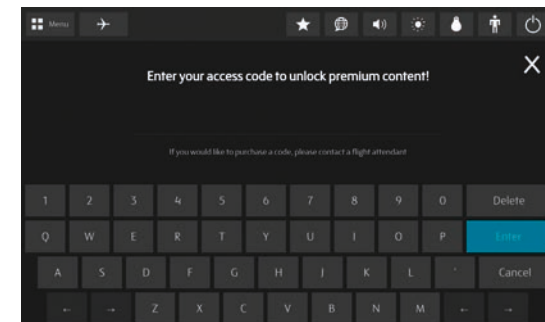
Menu

Enter your access code to unlock premium content!

If you would like to purchase a code, please contact a flight attendant

1 2 3 4 5 6 7 8 9 0 Delete
Q W E R T Y U I O P Enter
A S D F G H J K L ' Cancel
← → Z X C V B N M ← →